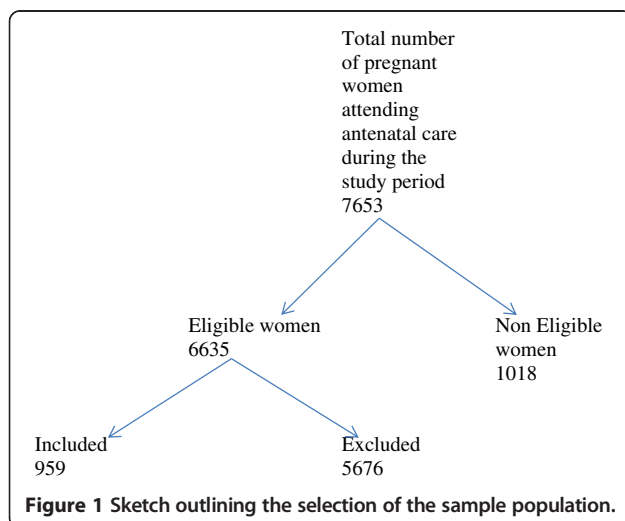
Total number of pregnant women attending antenatal care during the study period
7653

Eligible women
6635

Non Eligible women
1018

Included
959

Excluded
5676

Figure 1 Sketch outlining the selection of the sample population.